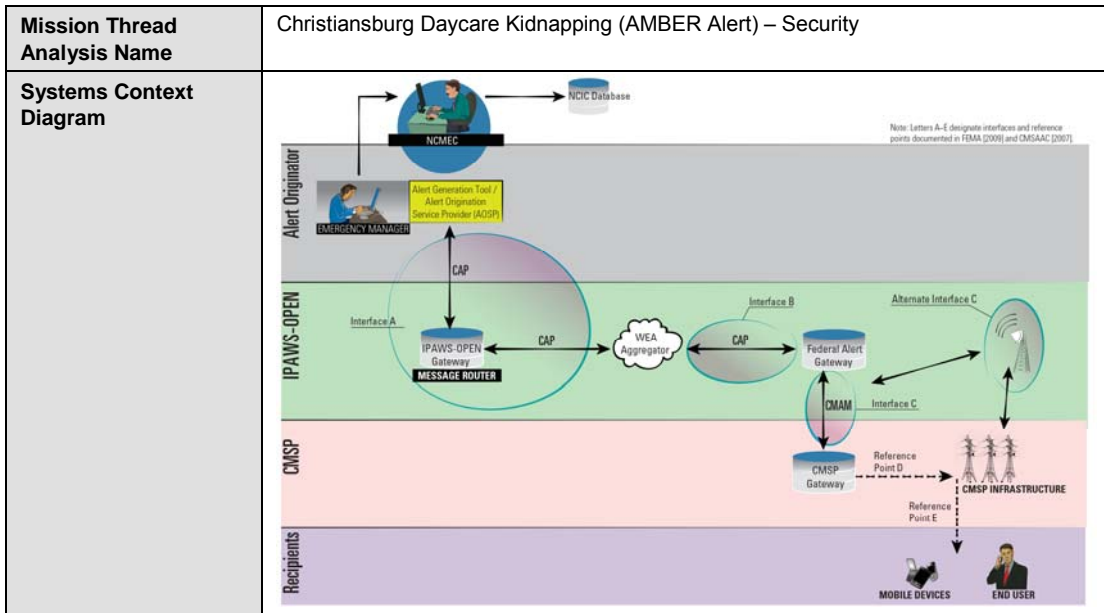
| Mission Thread Analysis Name | Christiansburg Daycare Kidnapping (AMBER Alert) – Security |
|---|---|
| Systems Context Diagram | NCIC Database<br>NCMEC<br>Note: Letters A–E designate interfaces and reference points documented in FEMA [2009] and CMSAAC [2007].<br>Alert Originator<br>EMERGENCY MANAGER<br>Alert Generation Tool / Alert Origination Service Provider (AOSP)<br>CAP<br>IPAWS-OPEN<br>Interface A<br>IPAWS-OPEN Gateway<br>MESSAGE ROUTER<br>CAP<br>WEA Aggregator<br>Interface B<br>CAP<br>Federal Alert Gateway<br>Alternate Interface C<br>CMAM<br>Interface C<br>CMSP<br>CMSP Gateway<br>Reference Point D<br>CMSP INFRASTRUCTURE<br>Reference Point E<br>Recipients<br>MOBILE DEVICES<br>END USER |